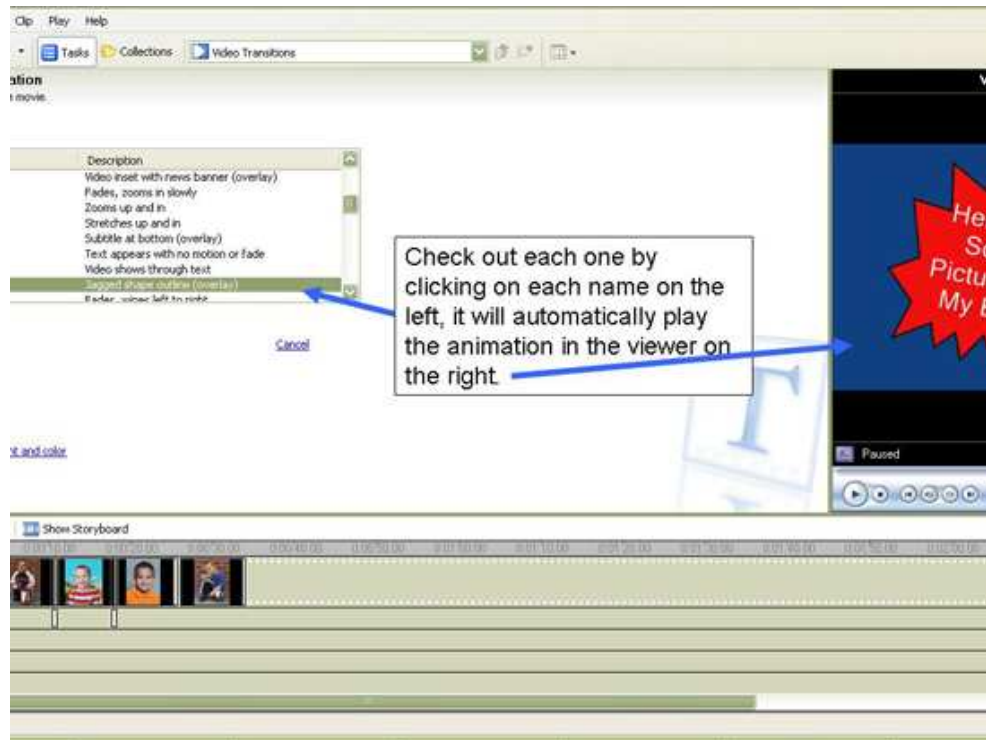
Clip Play Help

Tasks Collections Video Transitions

ation
movie.

Description
Video inset with news banner (overlay)
Fades, zooms in slowly
Zooms up and in
Stretches up and in
Subtitle at bottom (overlay)
Text appears with no motion or fade
Video shows through text
Jagged shape outline (overlay)
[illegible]

Cancel

nt and color

Check out each one by clicking on each name on the left, it will automatically play the animation in the viewer on the right.

He
S
Pictu
My B

Paused

Show Storyboard

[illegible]